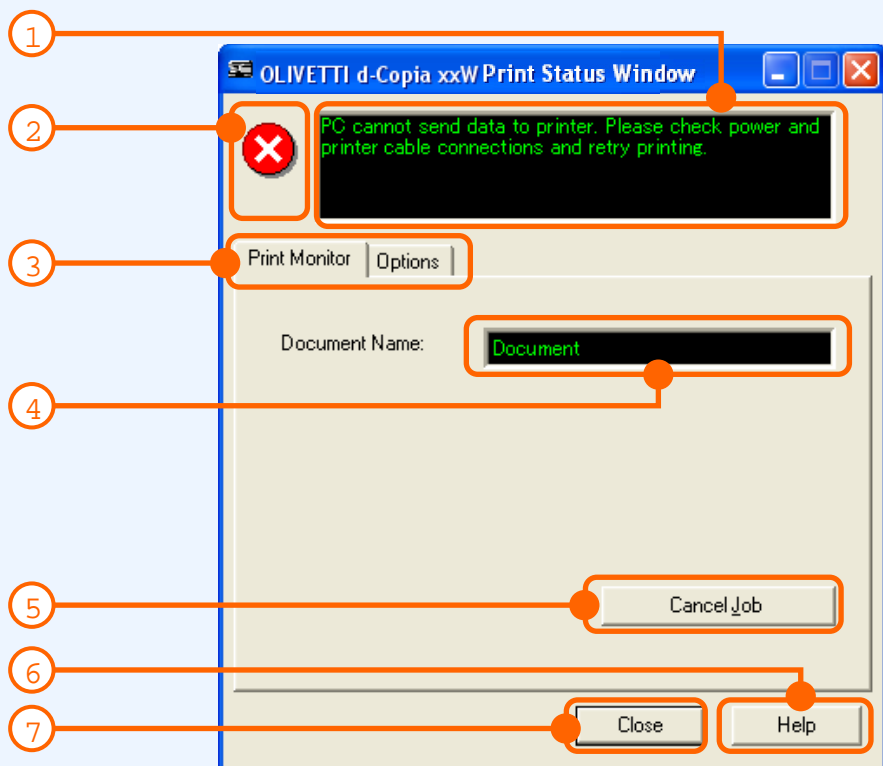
1

OLIVETTI d-Copia xxW Print Status Window

2

PC cannot send data to printer. Please check power and printer cable connections and retry printing.

3

Print Monitor

Options

Document Name:

Document

4

5

Cancel Job

6

7

Close

Help